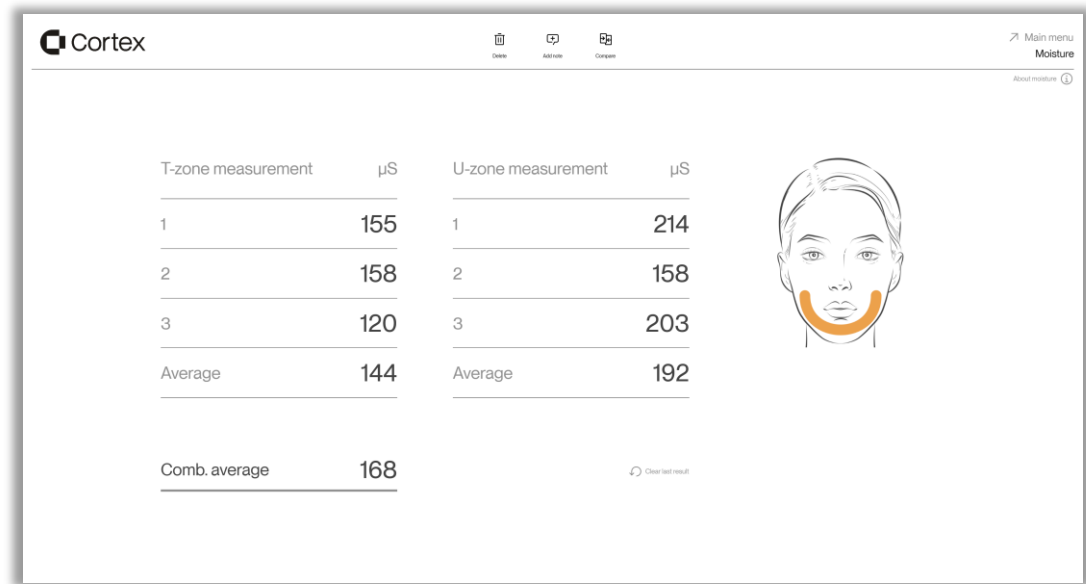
Cortex

Delete Add note Compare

Main menu
Moisture

About moisture

| T-zone measurement | μS |
|---|---|
| 1 | 155 |
| 2 | 158 |
| 3 | 120 |
| Average | 144 |

| U-zone measurement | μS |
|---|---|
| 1 | 214 |
| 2 | 158 |
| 3 | 203 |
| Average | 192 |

Comb. average 168

Clear last result